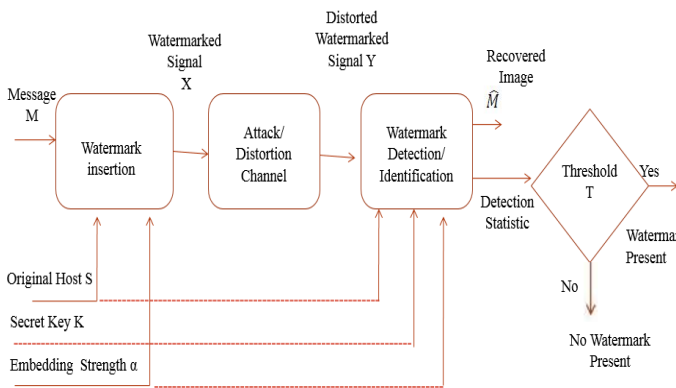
Message
M

Watermarked
Signal
X

Distorted
Watermarked
Signal Y

Recovered
Image
$\widehat{M}$

Watermark
insertion

Attack/
Distortion
Channel

Watermark
Detection/
Identification

Threshold
T

Yes

Detection
Statistic

Waterma
Present

Original Host S

No

Secret Key K

No Watermark
Present

Embedding Strength α